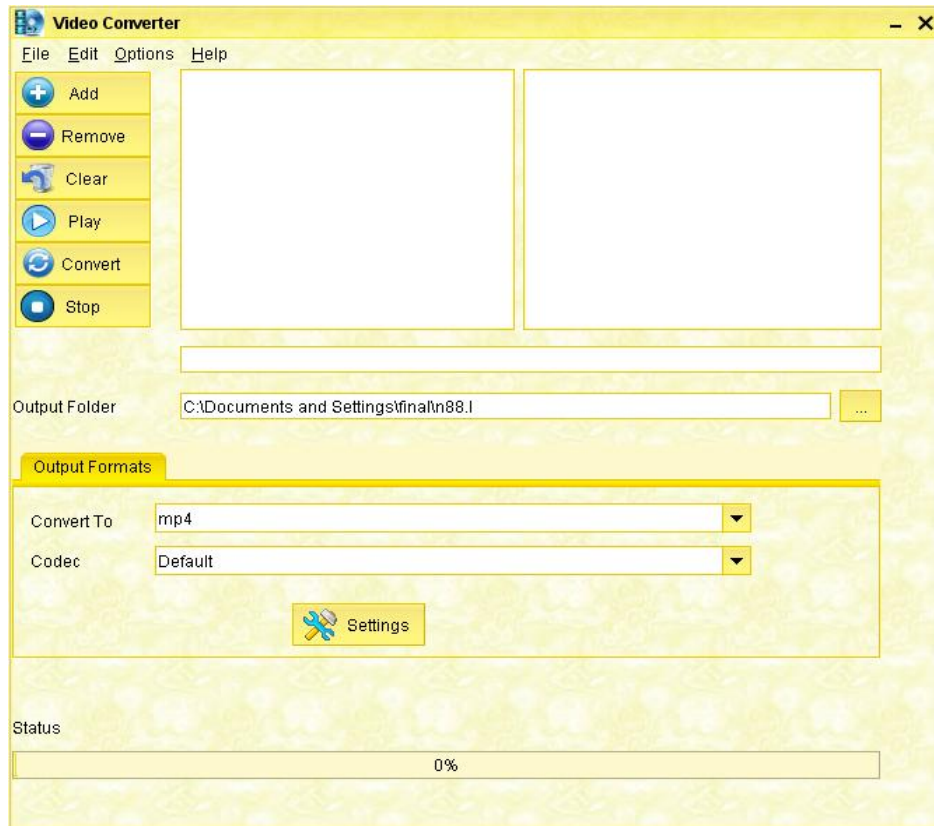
Video Converter

File Edit Options Help

Add
Remove
Clear
Play
Convert
Stop

Output Folder C:\Documents and Settings\final\n88.l ...

Output Formats

Convert To mp4
Codec Default

Settings

Status

0%